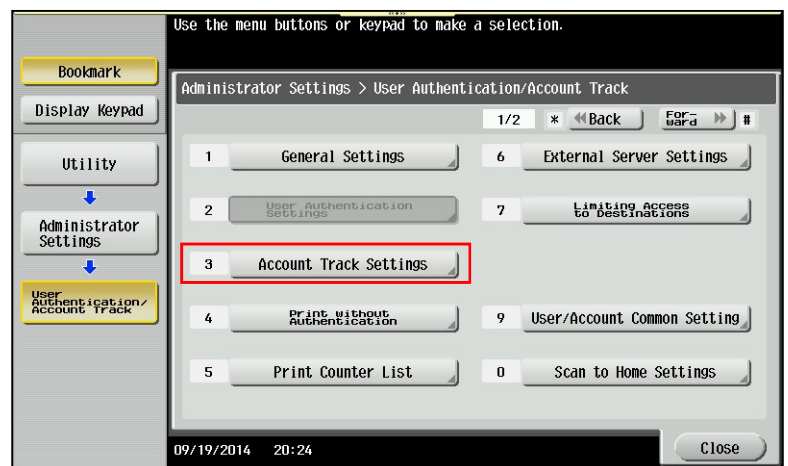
Use the menu buttons or keypad to make a selection.

Bookmark

Display Keypad

Utility

Administrator Settings

User Authentication/ Account Track

Administrator Settings > User Authentication/Account Track

1/2 * Back Forward #

1 General Settings

6 External Server Settings

2 User Authentication Settings

7 Limiting Access to Destinations

3 Account Track Settings

4 Print without Authentication

9 User/Account Common Setting

5 Print Counter List

0 Scan to Home Settings

09/19/2014 20:24

Close